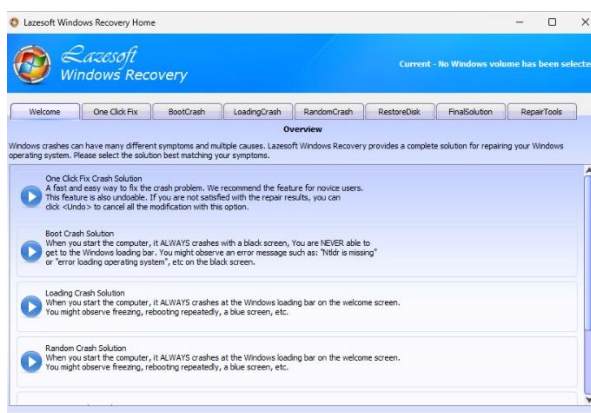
Lazesoft Windows Recovery Home

Lazesoft
Windows Recovery

Current - No Windows volume has been selecte

Welcome | One Click Fix | BootCrash | LoadingCrash | RandomCrash | RestoreDisk | FinalSolution | RepairTools

Overview

Windows crashes can have many different symptoms and multiple causes. Lazesoft Windows Recovery provides a complete solution for repairing your Windows operating system. Please select the solution best matching your symptoms.

One Click Fix Crash Solution
A fast and easy way to fix the crash problem. We recommend the feature for novice users. This feature is also undoable. If you are not satisfied with the repair results, you can click <Undo> to cancel all the modification with this option.

Boot Crash Solution
When you start the computer, it ALWAYS crashes with a black screen, You are NEVER able to get to the Windows loading bar. You might observe an error message such as: "Ntldr is missing" or "error loading operating system", etc on the black screen.

Loading Crash Solution
When you start the computer, it ALWAYS crashes at the Windows loading bar on the welcome screen. You might observe freezing, rebooting repeatedly, a blue screen, etc.

Random Crash Solution
When you start the computer, it ALWAYS crashes at the Windows loading bar on the welcome screen. You might observe freezing, rebooting repeatedly, a blue screen, etc.